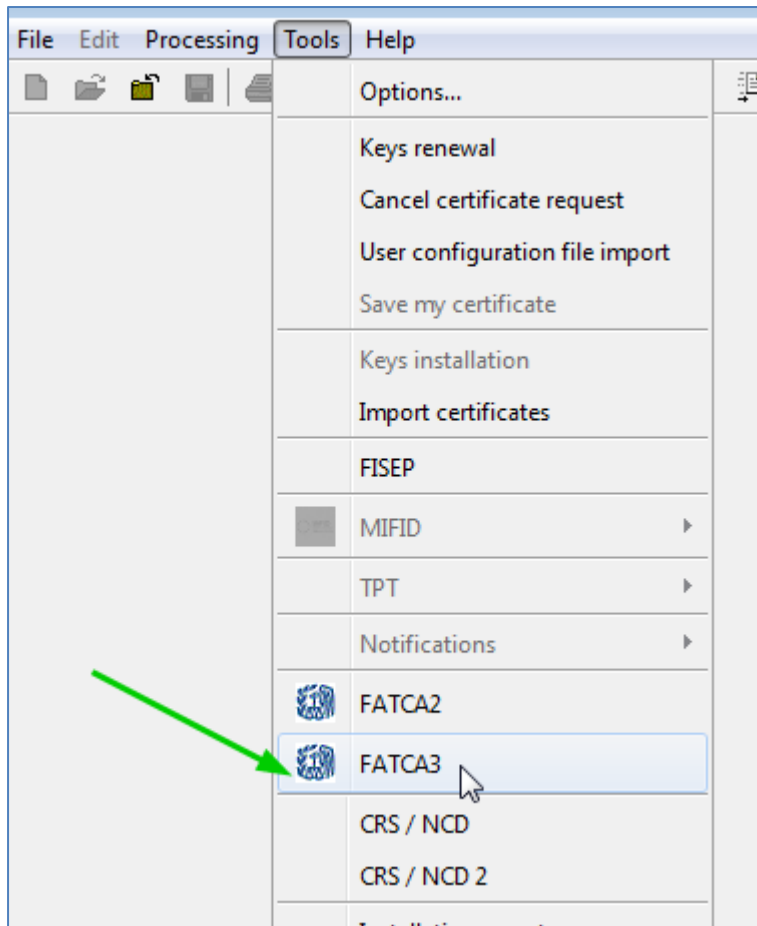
File Edit Processing Tools Help

Options...

Keys renewal
Cancel certificate request
User configuration file import
Save my certificate

Keys installation
Import certificates

FISEP

MIFID

TPT

Notifications

FATCA2
FATCA3
CRS / NCD
CRS / NCD 2

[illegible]